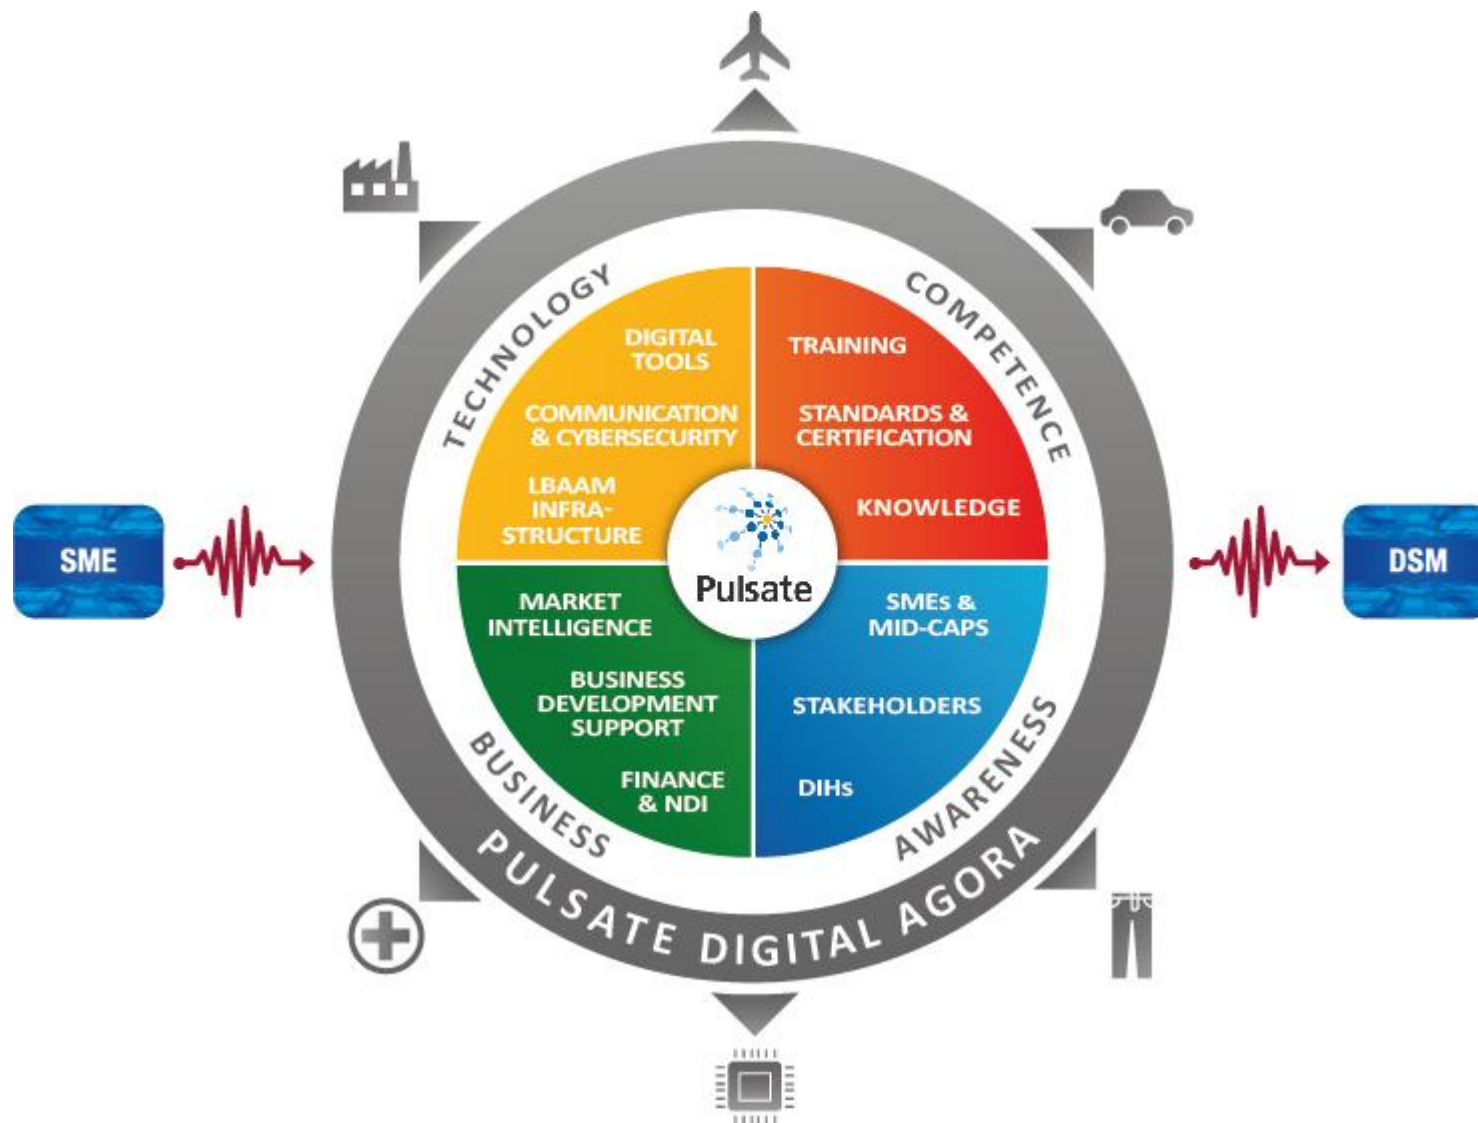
SME

TECHNOLOGY

DIGITAL TOOLS

COMMUNICATION & CYBERSECURITY

LBAAM INFRASTRUCTURE

COMPETENCE

TRAINING

STANDARDS & CERTIFICATION

KNOWLEDGE

Pulsate

BUSINESS

MARKET INTELLIGENCE

BUSINESS DEVELOPMENT SUPPORT

FINANCE & NDI

AWARENESS

SMEs & MID-CAPS

STAKEHOLDERS

DIHs

PULSATE DIGITAL AGORA

DSM